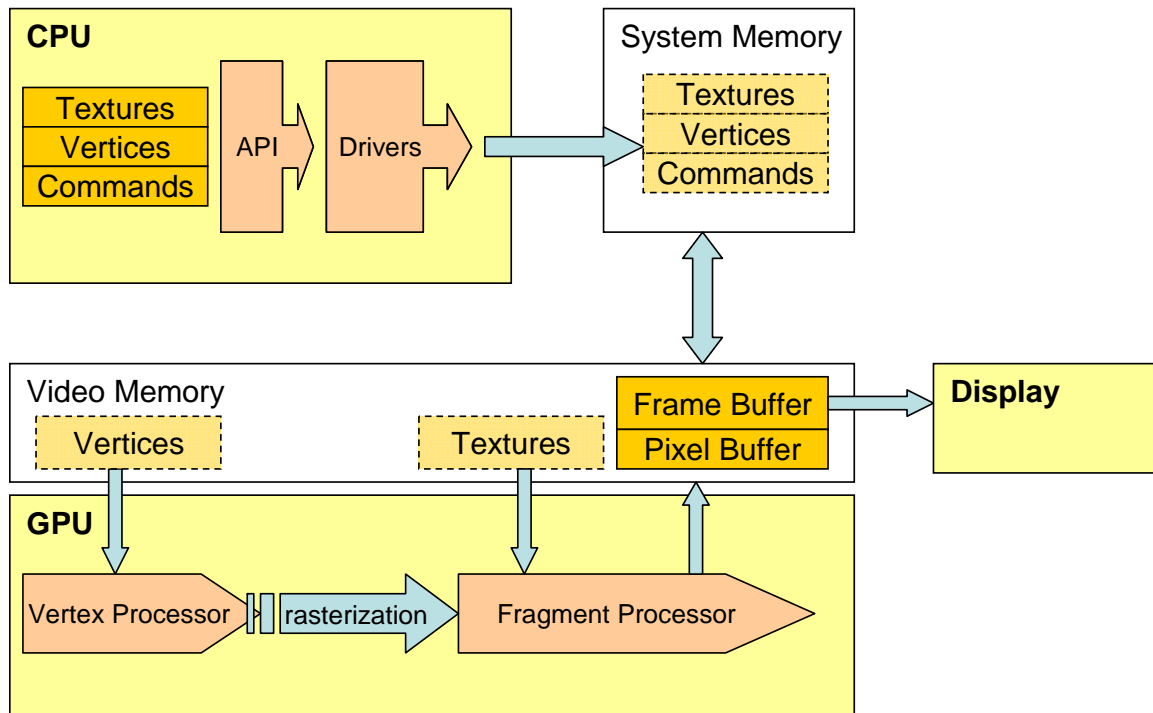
CPU

Textures
Vertices
Commands

API

Drivers

System Memory

Textures
Vertices
Commands

Video Memory

Vertices

Textures

Frame Buffer
Pixel Buffer

Display

GPU

Vertex Processor

rasterization

Fragment Processor